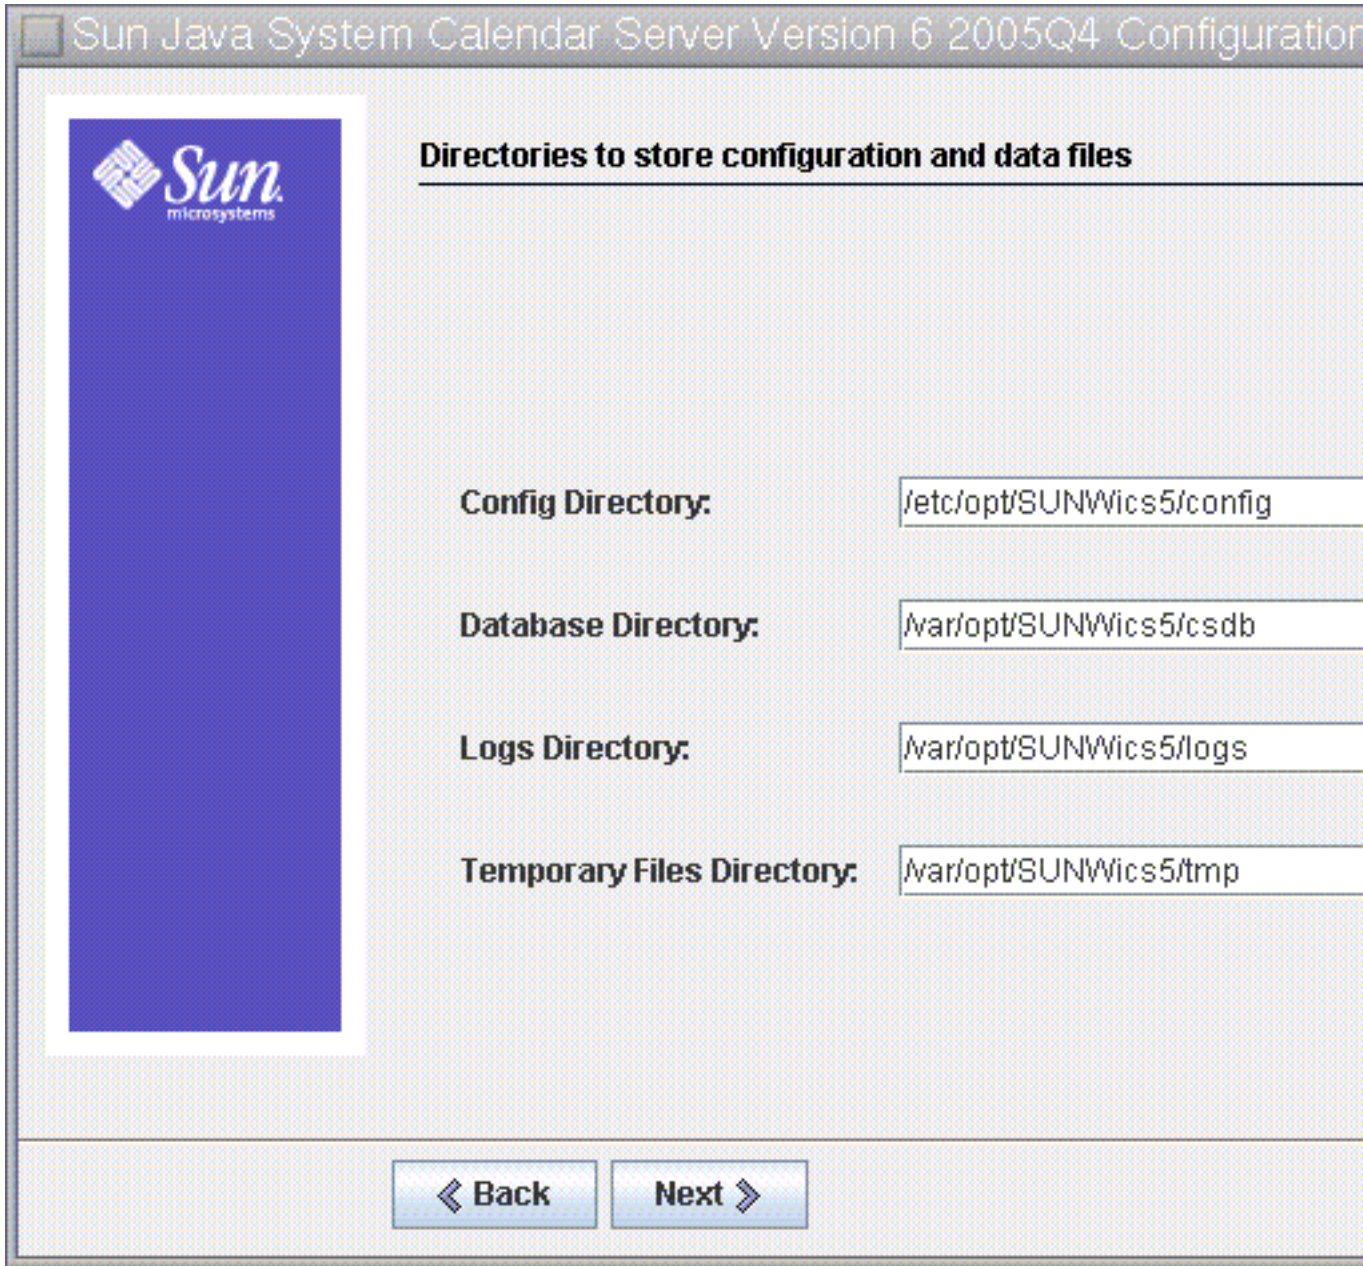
Sun Java System Calendar Server Version 6 2005Q4 Configuratio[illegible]

Sun microsystems

Directories to store configuration and data files

Config Directory: /etc/opt/SUNWics5/config

Database Directory: /var/opt/SUNWics5/csdb

Logs Directory: /var/opt/SUNWics5/logs

Temporary Files Directory: /var/opt/SUNWics5/tmp

Back Next